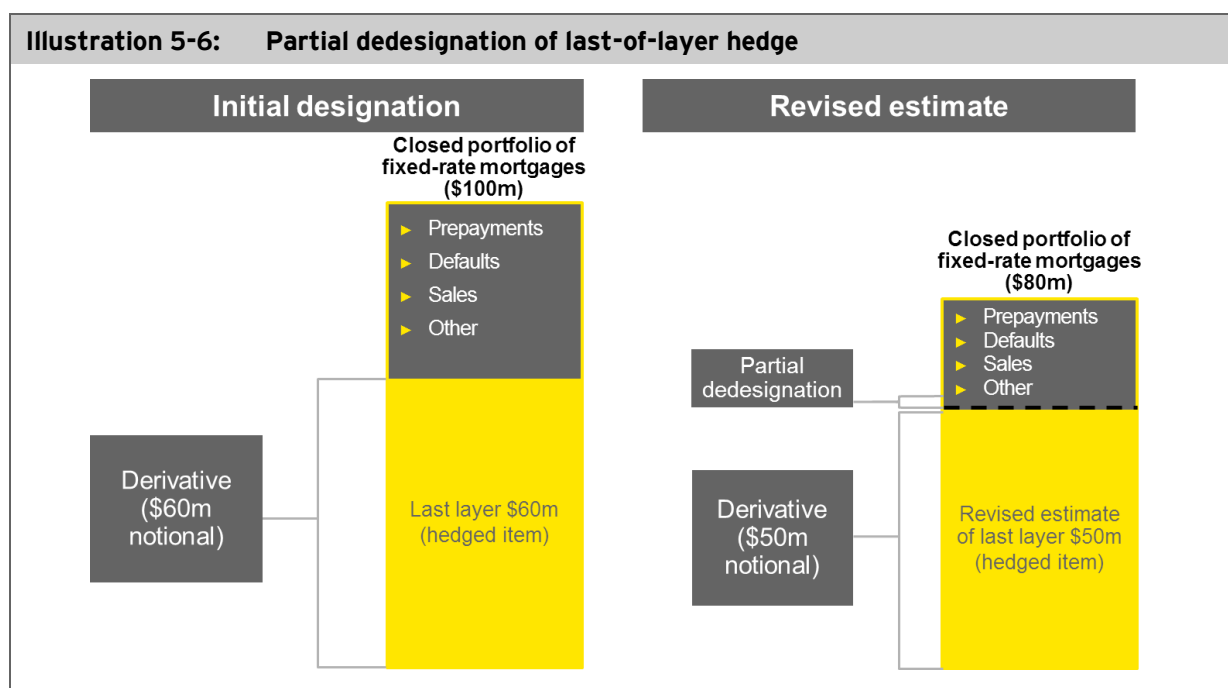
Illustration 5-6: Partial dedesignation of last-of-layer hedge

Initial designation

Closed portfolio of fixed-rate mortgages ($100m)

► Prepayments
► Defaults
► Sales
► Other

Derivative ($60m notional)

Last layer $60m (hedged item)

Revised estimate

Closed portfolio of fixed-rate mortgages ($80m)

► Prepayments
► Defaults
► Sales
► Other

Partial dedesignation

Derivative ($50m notional)

Revised estimate of last layer $50m (hedged item)